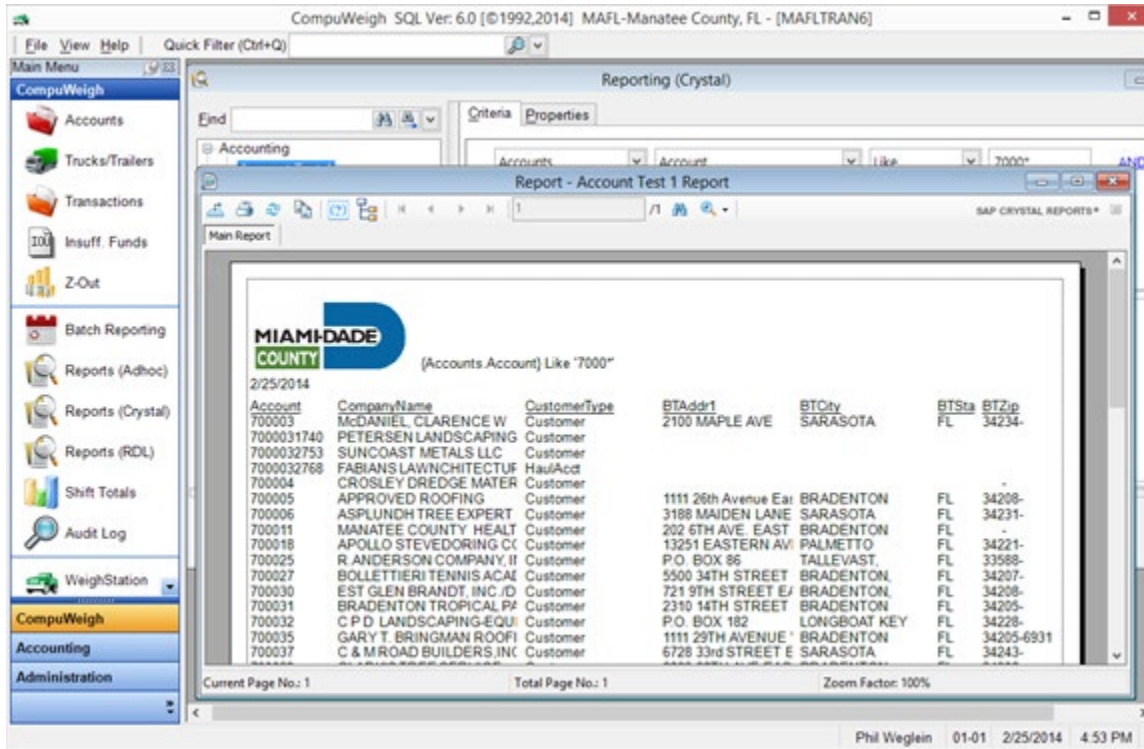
CompuWeigh SQL Ver: 6.0 [©1992,2014] MAFL-Manatee County, FL - [MAFLTRAN6]

File View Help Quick Filter (Ctrl+Q)

Main Menu
CompuWeigh
Accounts
Trucks/Trailers
Transactions
Insuff. Funds
Z-Out
Batch Reporting
Reports (Adhoc)
Reports (Crystal)
Reports (RDL)
Shift Totals
Audit Log
WeighStation
CompuWeigh
Accounting
Administration

Reporting (Crystal)
Find
Criteria Properties
Accounting
Accounts Account Like 7000* AND

Report - Account Test 1 Report
/1
SAP CRYSTAL REPORTS®
Main Report

MIAMI-DADE COUNTY
{Accounts.Account} Like '7000*'
2/25/2014

| Account | CompanyName | CustomerType | BTAddr1 | BTCity | BTSta | BTZip |
|---|---|---|---|---|---|---|
| 700003 | McDANIEL, CLARENCE W | Customer | 2100 MAPLE AVE | SARASOTA | FL | 34234- |
| 7000031740 | PETERSEN LANDSCAPING | Customer | | | | |
| 7000032753 | SUNCOAST METALS LLC | Customer | | | | |
| 7000032768 | FABIANS LAWNCHITECTUF | HaulAcct | | | | |
| 700004 | CROSLEY DREDGE MATER | Customer | | | | - |
| 700005 | APPROVED ROOFING | Customer | 1111 26th Avenue Eas | BRADENTON | FL | 34208- |
| 700006 | ASPLUNDH TREE EXPERT | Customer | 3188 MAIDEN LANE | SARASOTA | FL | 34231- |
| 700011 | MANATEE COUNTY HEALT | Customer | 202 6TH AVE. EAST | BRADENTON | FL | - |
| 700018 | APOLLO STEVEDORING CC | Customer | 13251 EASTERN AVI | PALMETTO | FL | 34221- |
| 700025 | R ANDERSON COMPANY, II | Customer | P.O. BOX 86 | TALLEVAST, | FL | 33588- |
| 700027 | BOLLETTIERI TENNIS ACAI | Customer | 5500 34TH STREET | BRADENTON, | FL | 34207- |
| 700030 | EST GLEN BRANDT, INC./D | Customer | 721 9TH STREET E/ | BRADENTON, | FL | 34208- |
| 700031 | BRADENTON TROPICAL PA | Customer | 2310 14TH STREET | BRADENTON | FL | 34205- |
| 700032 | C P D LANDSCAPING-EQUI | Customer | P.O. BOX 128 | LONGBOAT KEY | FL | 34228- |
| 700035 | GARY T. BRINGMAN ROOFI | Customer | 1111 29TH AVENUE | BRADENTON | FL | 34205-6931 |
| 700037 | C & M ROAD BUILDERS,INC | Customer | 6728 33rd STREET E | SARASOTA | FL | 34243- |

Current Page No.: 1 Total Page No.: 1 Zoom Factor: 100%

Phil Weglein 01-01 2/25/2014 4:53 PM